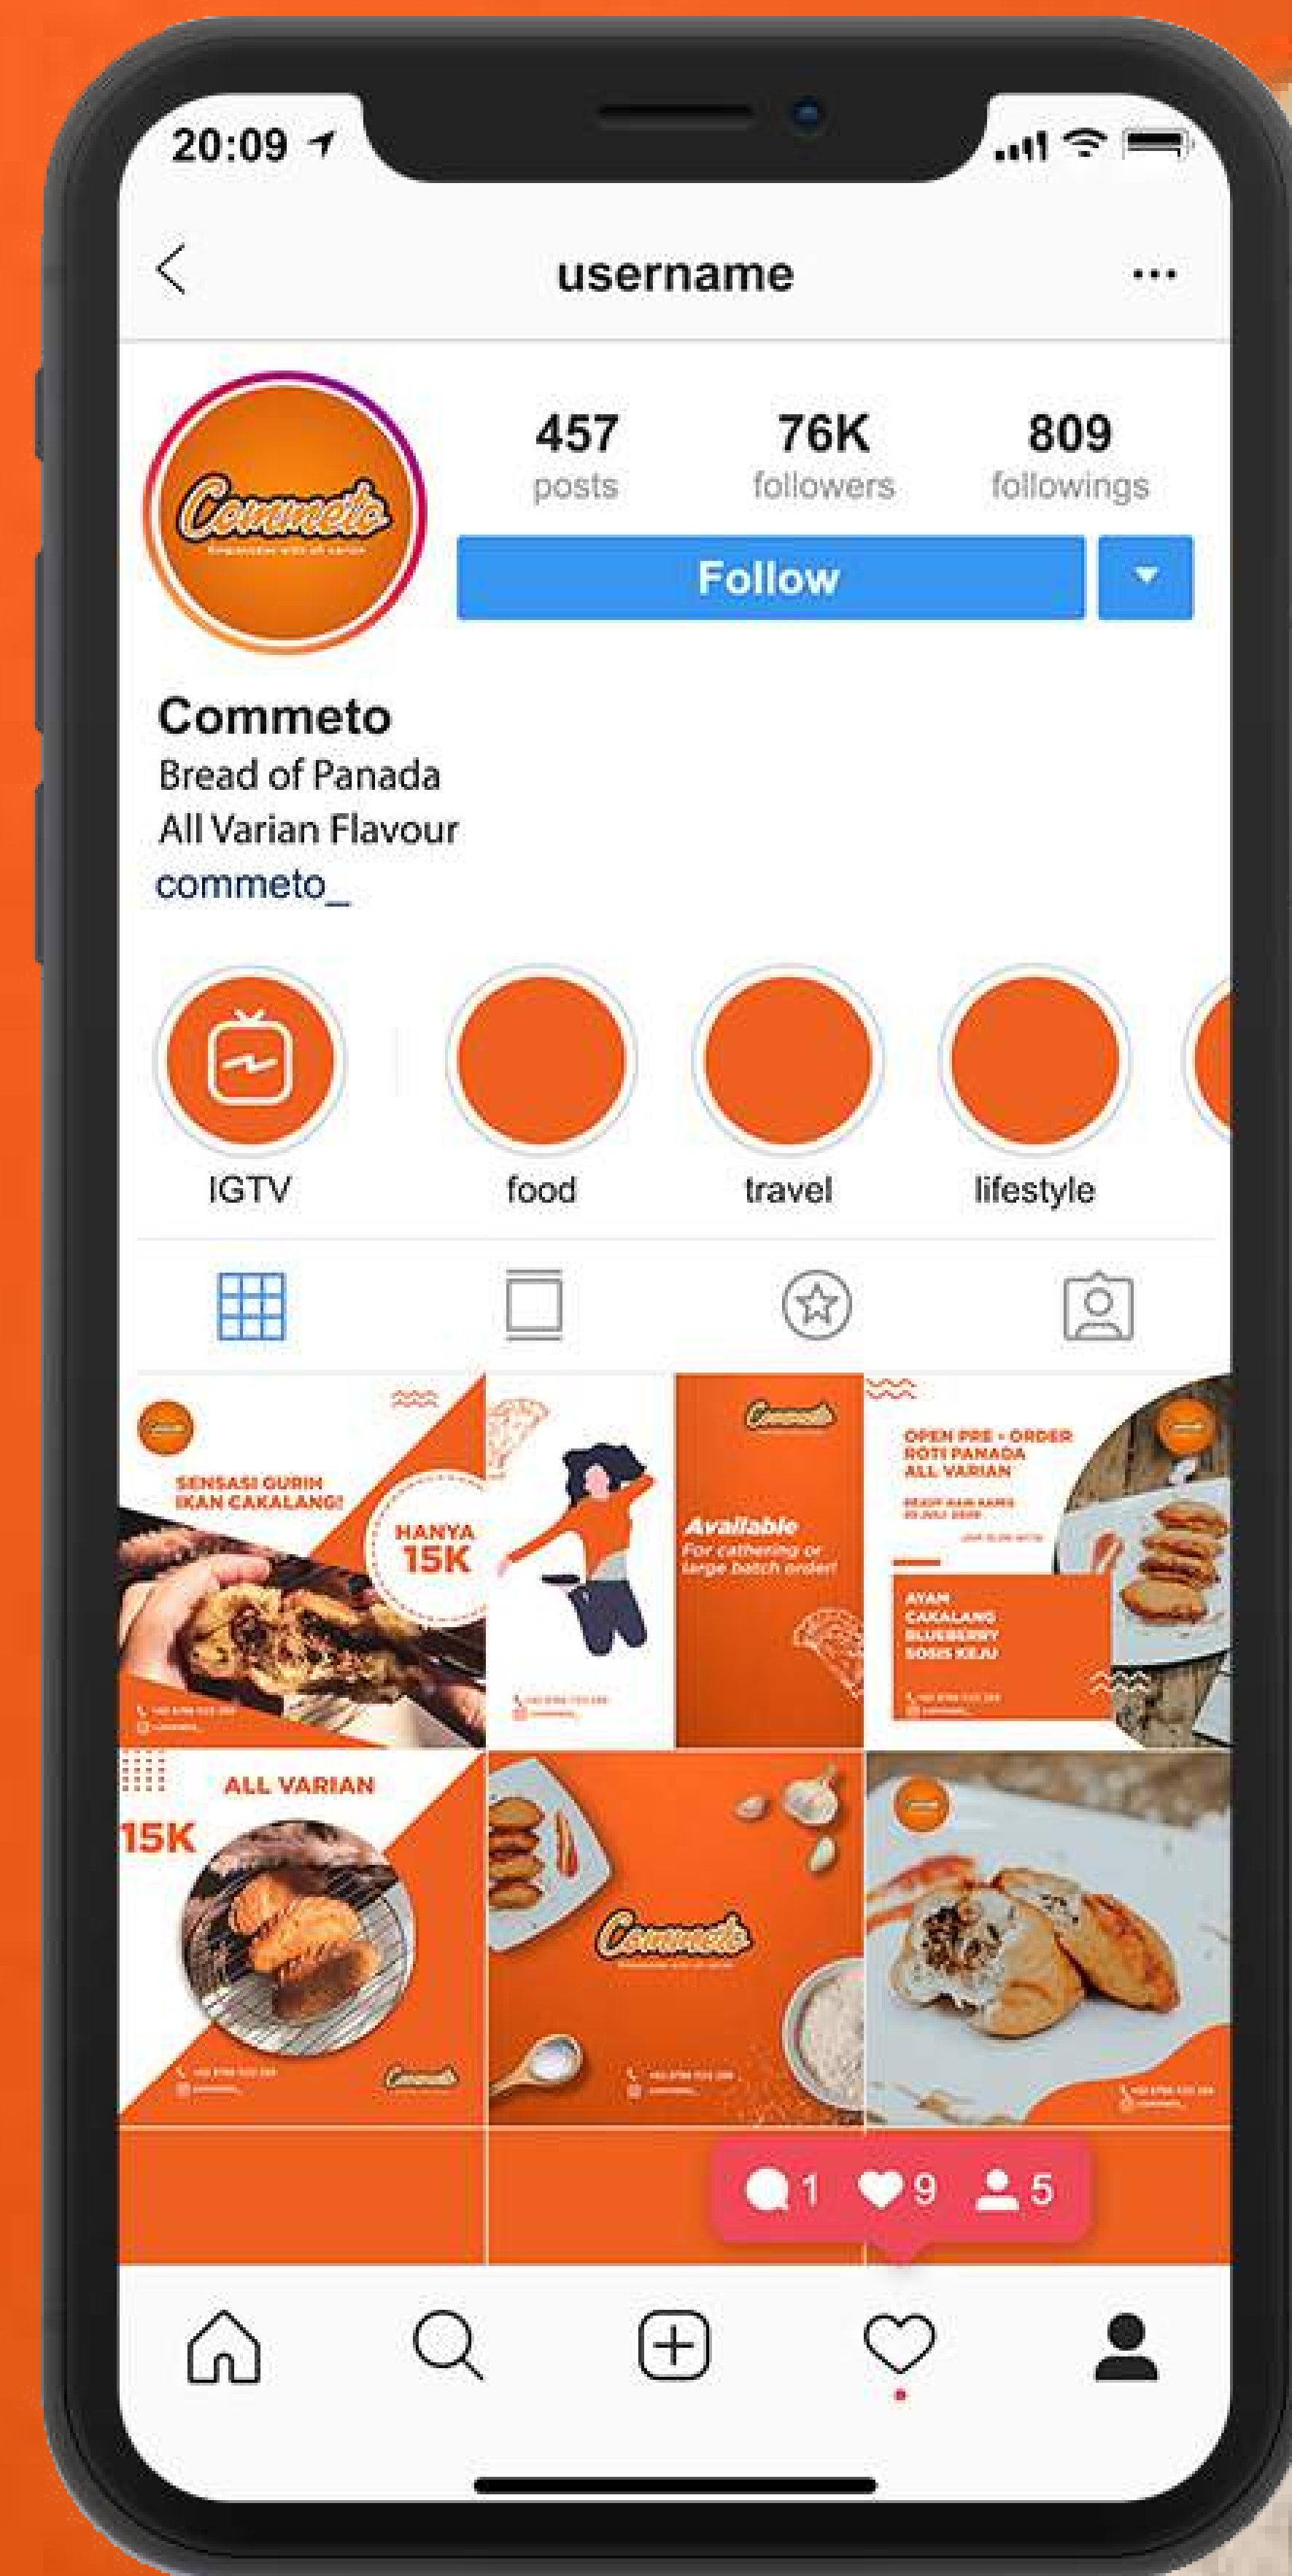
20:09

username

457 posts
76K followers
809 followings

Commeto

Follow

Commeto
Bread of Panada
All Varian Flavour
commeto_

IGTV
food
travel
lifestyle

SENSASI GURIH IKAN CAKALANG!
HANYA 15K

Commeto
Available
For cathering or large batch order!

OPEN PRE - ORDER ROTI PANADA ALL VARIAN
AYAM CAKALANG BLUEBERRY SOSIS KEJU

ALL VARIAN
15K

Commeto

1 9 5